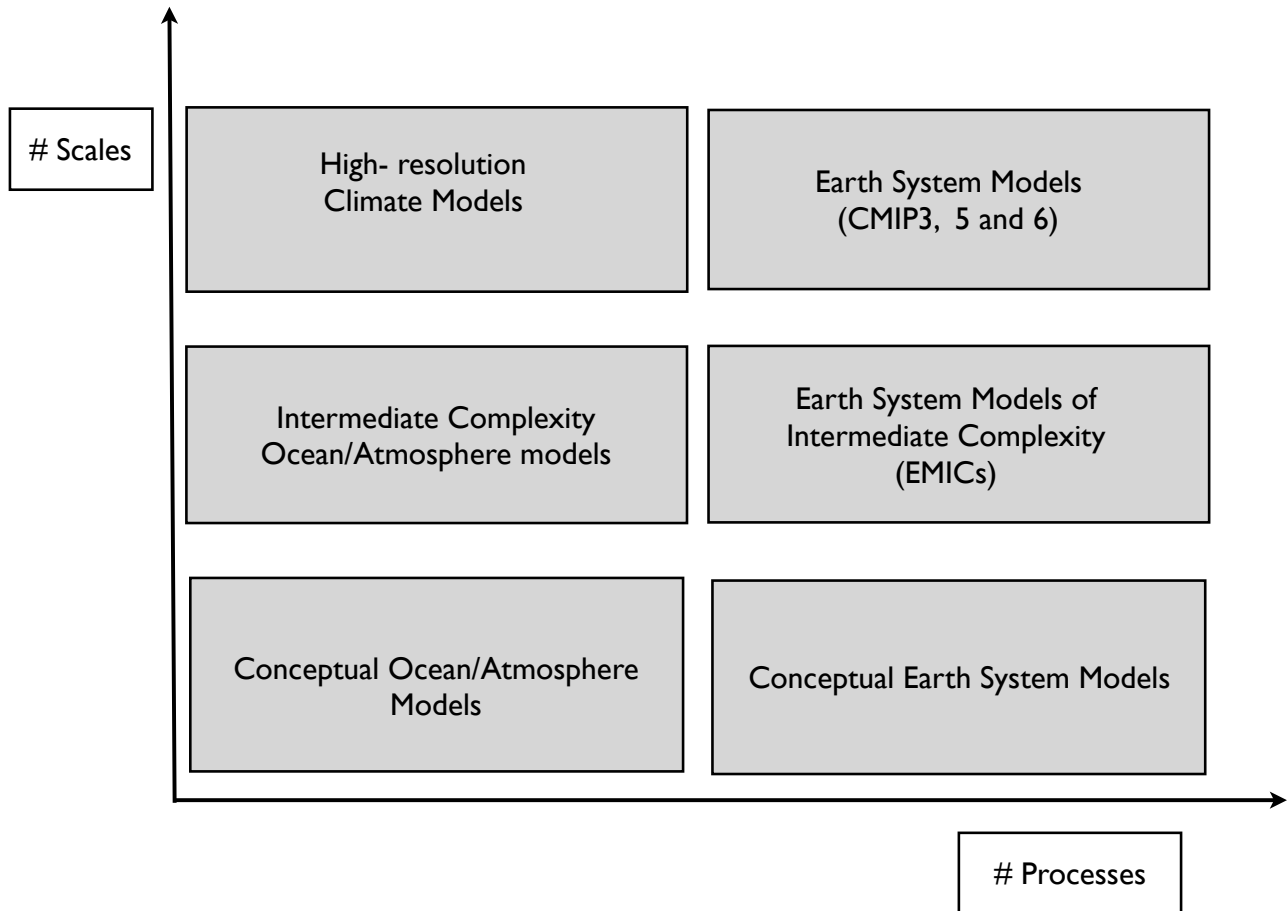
# Scales

High- resolution Climate Models

Earth System Models (CMIP3, 5 and 6)

Intermediate Complexity Ocean/Atmosphere models

Earth System Models of Intermediate Complexity (EMICs)

Conceptual Ocean/Atmosphere Models

Conceptual Earth System Models

# Processes